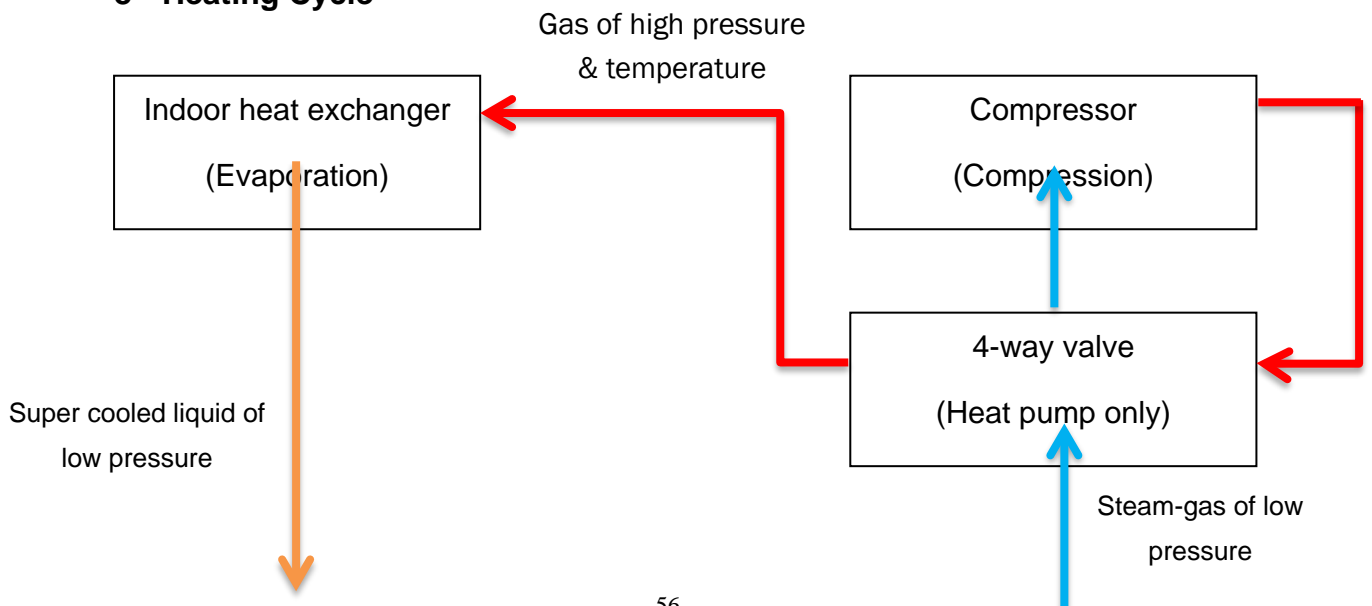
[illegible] Heating Cycle

Gas of high pressure & temperature

Indoor heat exchanger

(Evaporation)

Compressor

(Compression)

4-way valve

(Heat pump only)

Super cooled liquid of low pressure

Steam-gas of low pressure

56